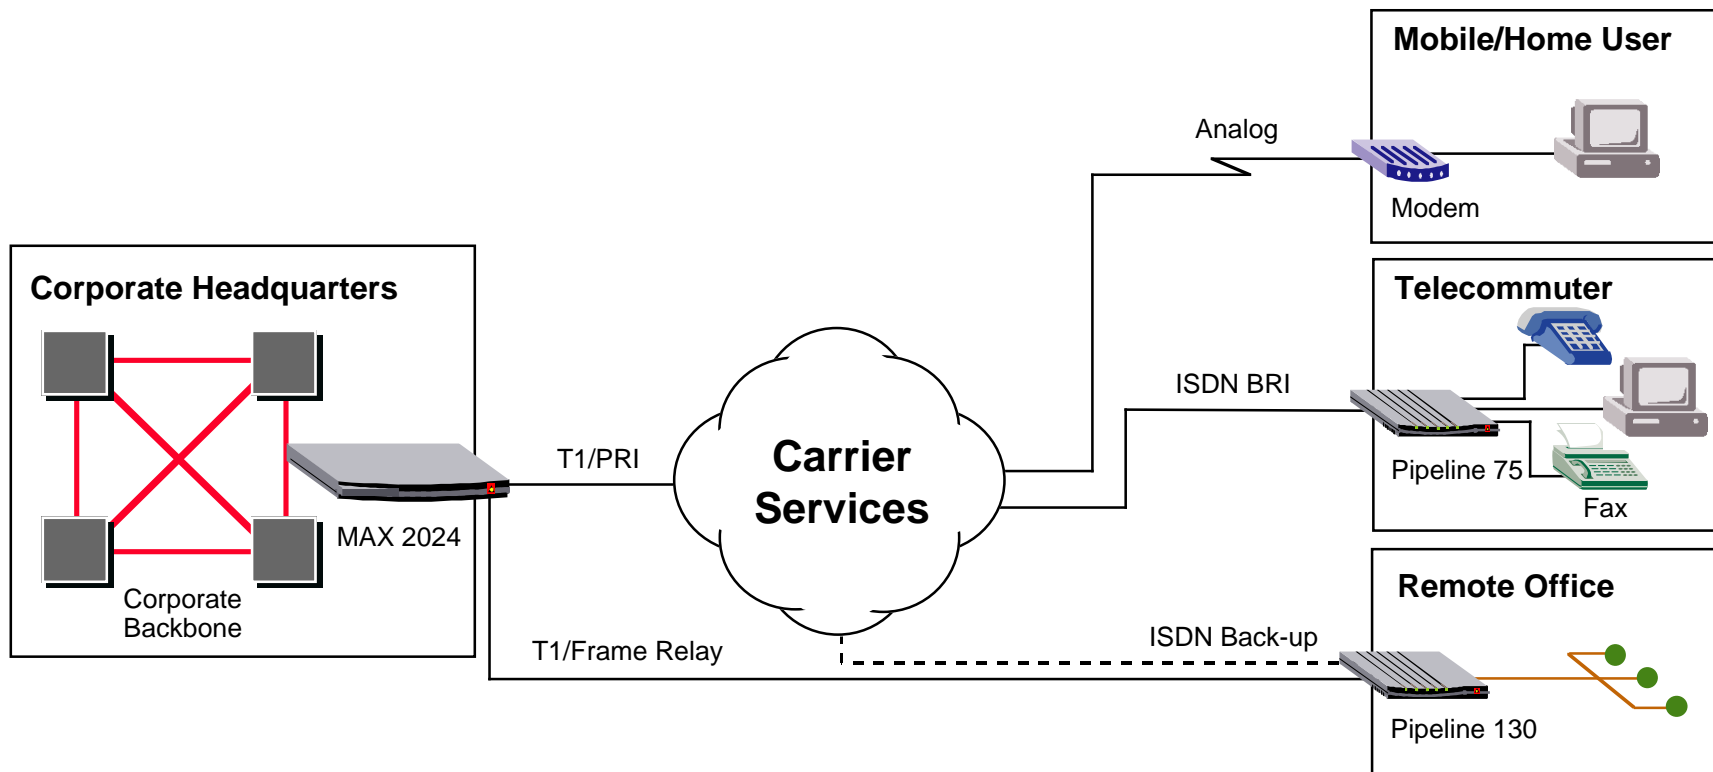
Mobile/Home User

Analog

Modem

Corporate Headquarters

Telecommuter

ISDN BRI

T1/PRI

Carrier Services

Pipeline 75

Fax

MAX 2024

Corporate Backbone

Remote Office

ISDN Back-up

T1/Frame Relay

Pipeline 130